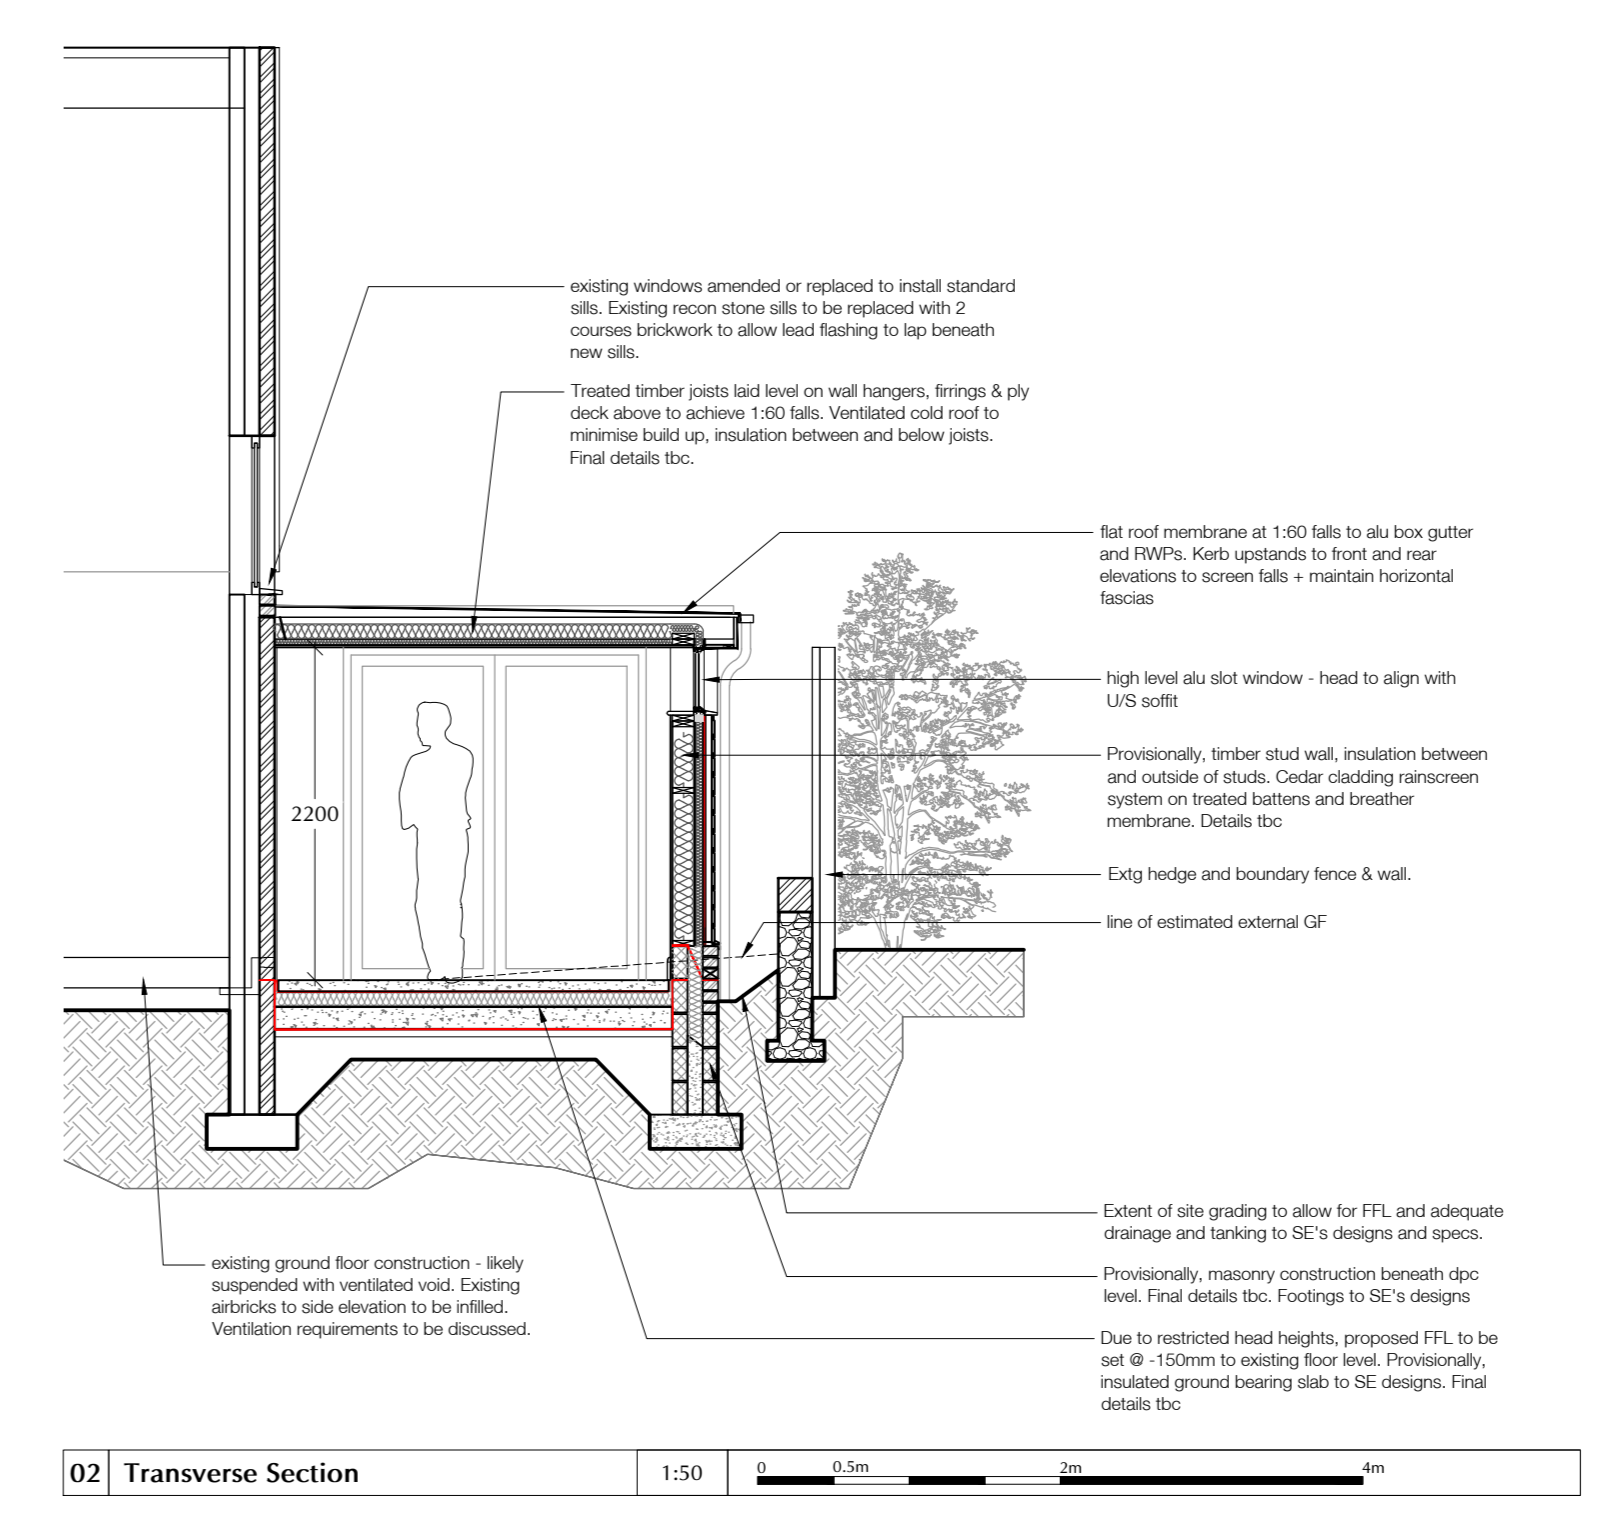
existing windows amended or replaced to install standard sills. Existing recon stone sills to be replaced with 2 courses brickwork to allow lead flashing to lap beneath new sills.

Treated timber joists laid level on wall hangers, firrings & ply deck above to achieve 1:60 falls. Ventilated cold roof to minimise build up, insulation between and below joists. Final details tbc.

flat roof membrane at 1:60 falls to alu box gutter and RWPs. Kerb upstands to front and rear elevations to screen falls + maintain horizontal fascias

high level alu slot window - head to align with U/S soffit

Provisionally, timber stud wall, insulation between and outside of studs. Cedar cladding rainscreen system on treated battens and breather membrane. Details tbc

2200

Extg hedge and boundary fence & wall.

line of estimated external GF

Extent of site grading to allow for FFL and adequate drainage and tanking to SE's designs and specs.

existing ground floor construction - likely suspended with ventilated void. Existing airbricks to side elevation to be infilled. Ventilation requirements to be discussed.

Provisionally, masonry construction beneath dpc level. Final details tbc. Footings to SE's designs

Due to restricted head heights, proposed FFL to be set @ -150mm to existing floor level. Provisionally, insulated ground bearing slab to SE designs. Final details tbc

| 02 | Transverse Section | 1:50 | 0 0.5m 2m 4m |
|---|---|---|---|